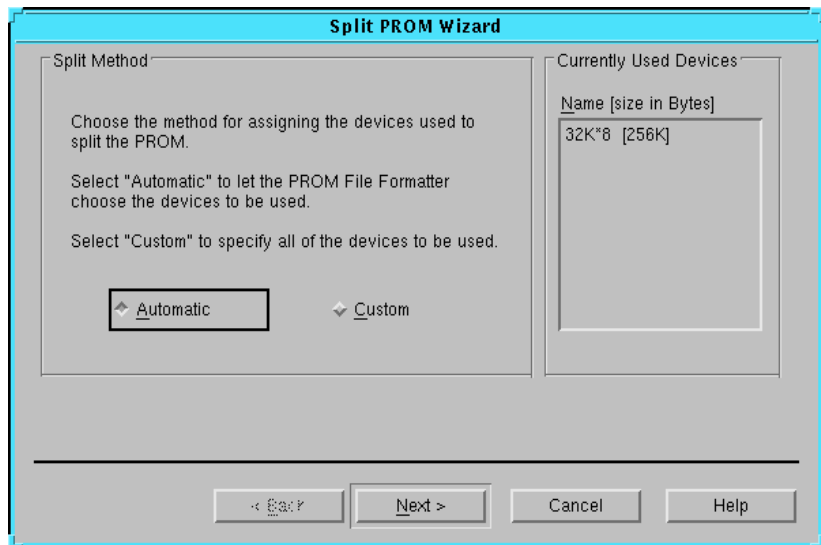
Split PROM Wizard

Split Method

Choose the method for assigning the devices used to split the PROM.

Select "Automatic" to let the PROM File Formatter choose the devices to be used.

Select "Custom" to specify all of the devices to be used.

Automatic

Custom

Currently Used Devices

Name [size in Bytes]

32K*8 [256K]

< Back

Next >

Cancel

Help